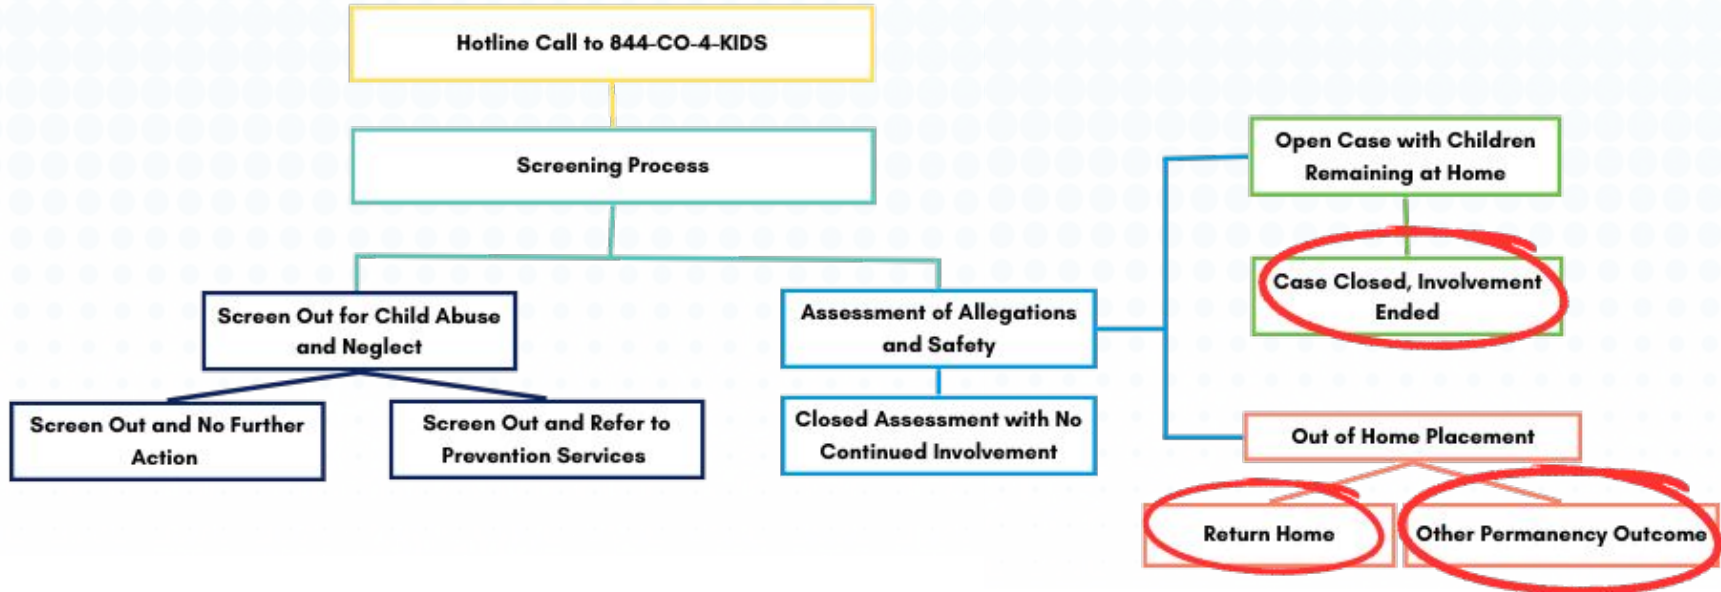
Hotline Call to 844-CO-4-KIDS

Screening Process

Screen Out for Child Abuse and Neglect

Screen Out and No Further Action

Screen Out and Refer to Prevention Services

Assessment of Allegations and Safety

Closed Assessment with No Continued Involvement

Open Case with Children Remaining at Home

Case Closed, Involvement Ended

Out of Home Placement

Return Home

Other Permanency Outcome